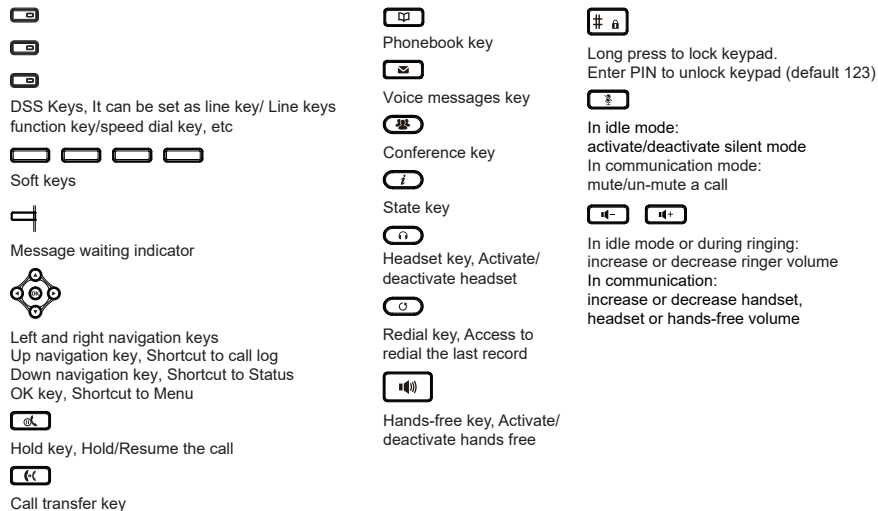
DSS Keys, It can be set as line key/ Line keys function key/speed dial key, etc

Soft keys

Message waiting indicator

OK

Left and right navigation keys
Up navigation key, Shortcut to call log
Down navigation key, Shortcut to Status
OK key, Shortcut to Menu

Hold key, Hold/Resume the call

Call transfer key

Phonebook key

Voice messages key

Conference key

State key

Headset key, Activate/ deactivate headset

Redial key, Access to redial the last record

Hands-free key, Activate/ deactivate hands free

#

Long press to lock keypad.
Enter PIN to unlock keypad (default 123)

In idle mode:
activate/deactivate silent mode
In communication mode:
mute/un-mute a call

In idle mode or during ringing:
increase or decrease ringer volume
In communication:
increase or decrease handset, headset or hands-free volume